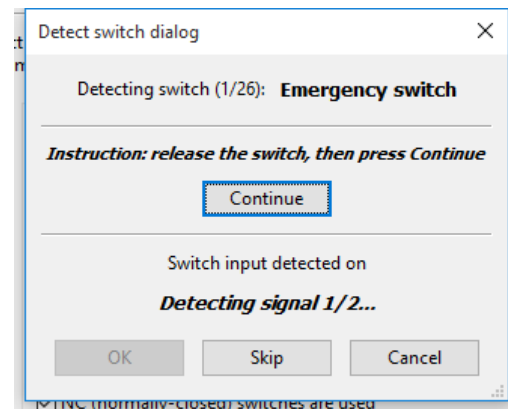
Detect switch dialog
×

Detecting switch (1/26): **Emergency switch**

***Instruction: release the switch, then press Continue***

Continue

Switch input detected on

***Detecting signal 1/2...***

OK Skip Cancel

NC (normally-closed) switches are used